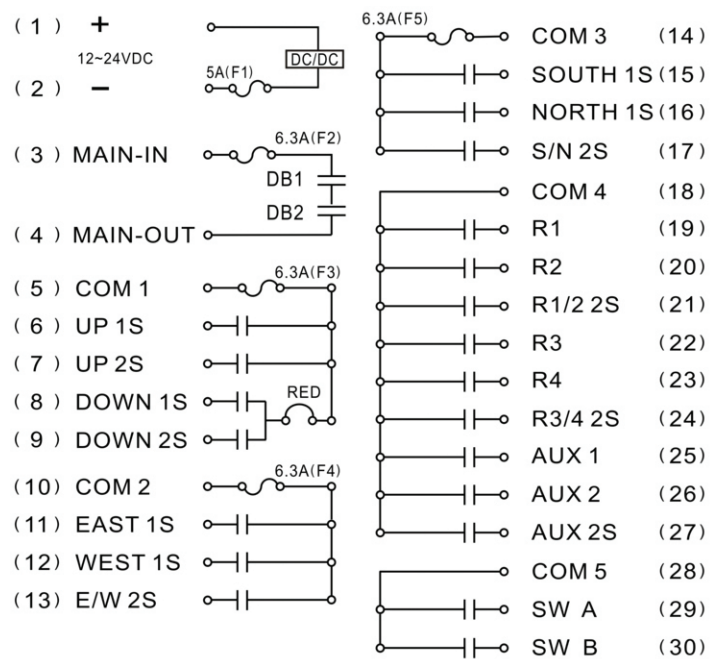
(1) +
12~24VDC
(2) −
DC/DC
5A(F1)
(3) MAIN-IN
6.3A(F2)
DB1
DB2
(4) MAIN-OUT
(5) COM 1
6.3A(F3)
(6) UP 1S
(7) UP 2S
(8) DOWN 1S
RED
(9) DOWN 2S
(10) COM 2
6.3A(F4)
(11) EAST 1S
(12) WEST 1S
(13) E/W 2S

6.3A(F5)
COM 3 (14)
SOUTH 1S (15)
NORTH 1S (16)
S/N 2S (17)
COM 4 (18)
R1 (19)
R2 (20)
R1/2 2S (21)
R3 (22)
R4 (23)
R3/4 2S (24)
AUX 1 (25)
AUX 2 (26)
AUX 2S (27)
COM 5 (28)
SW A (29)
SW B (30)